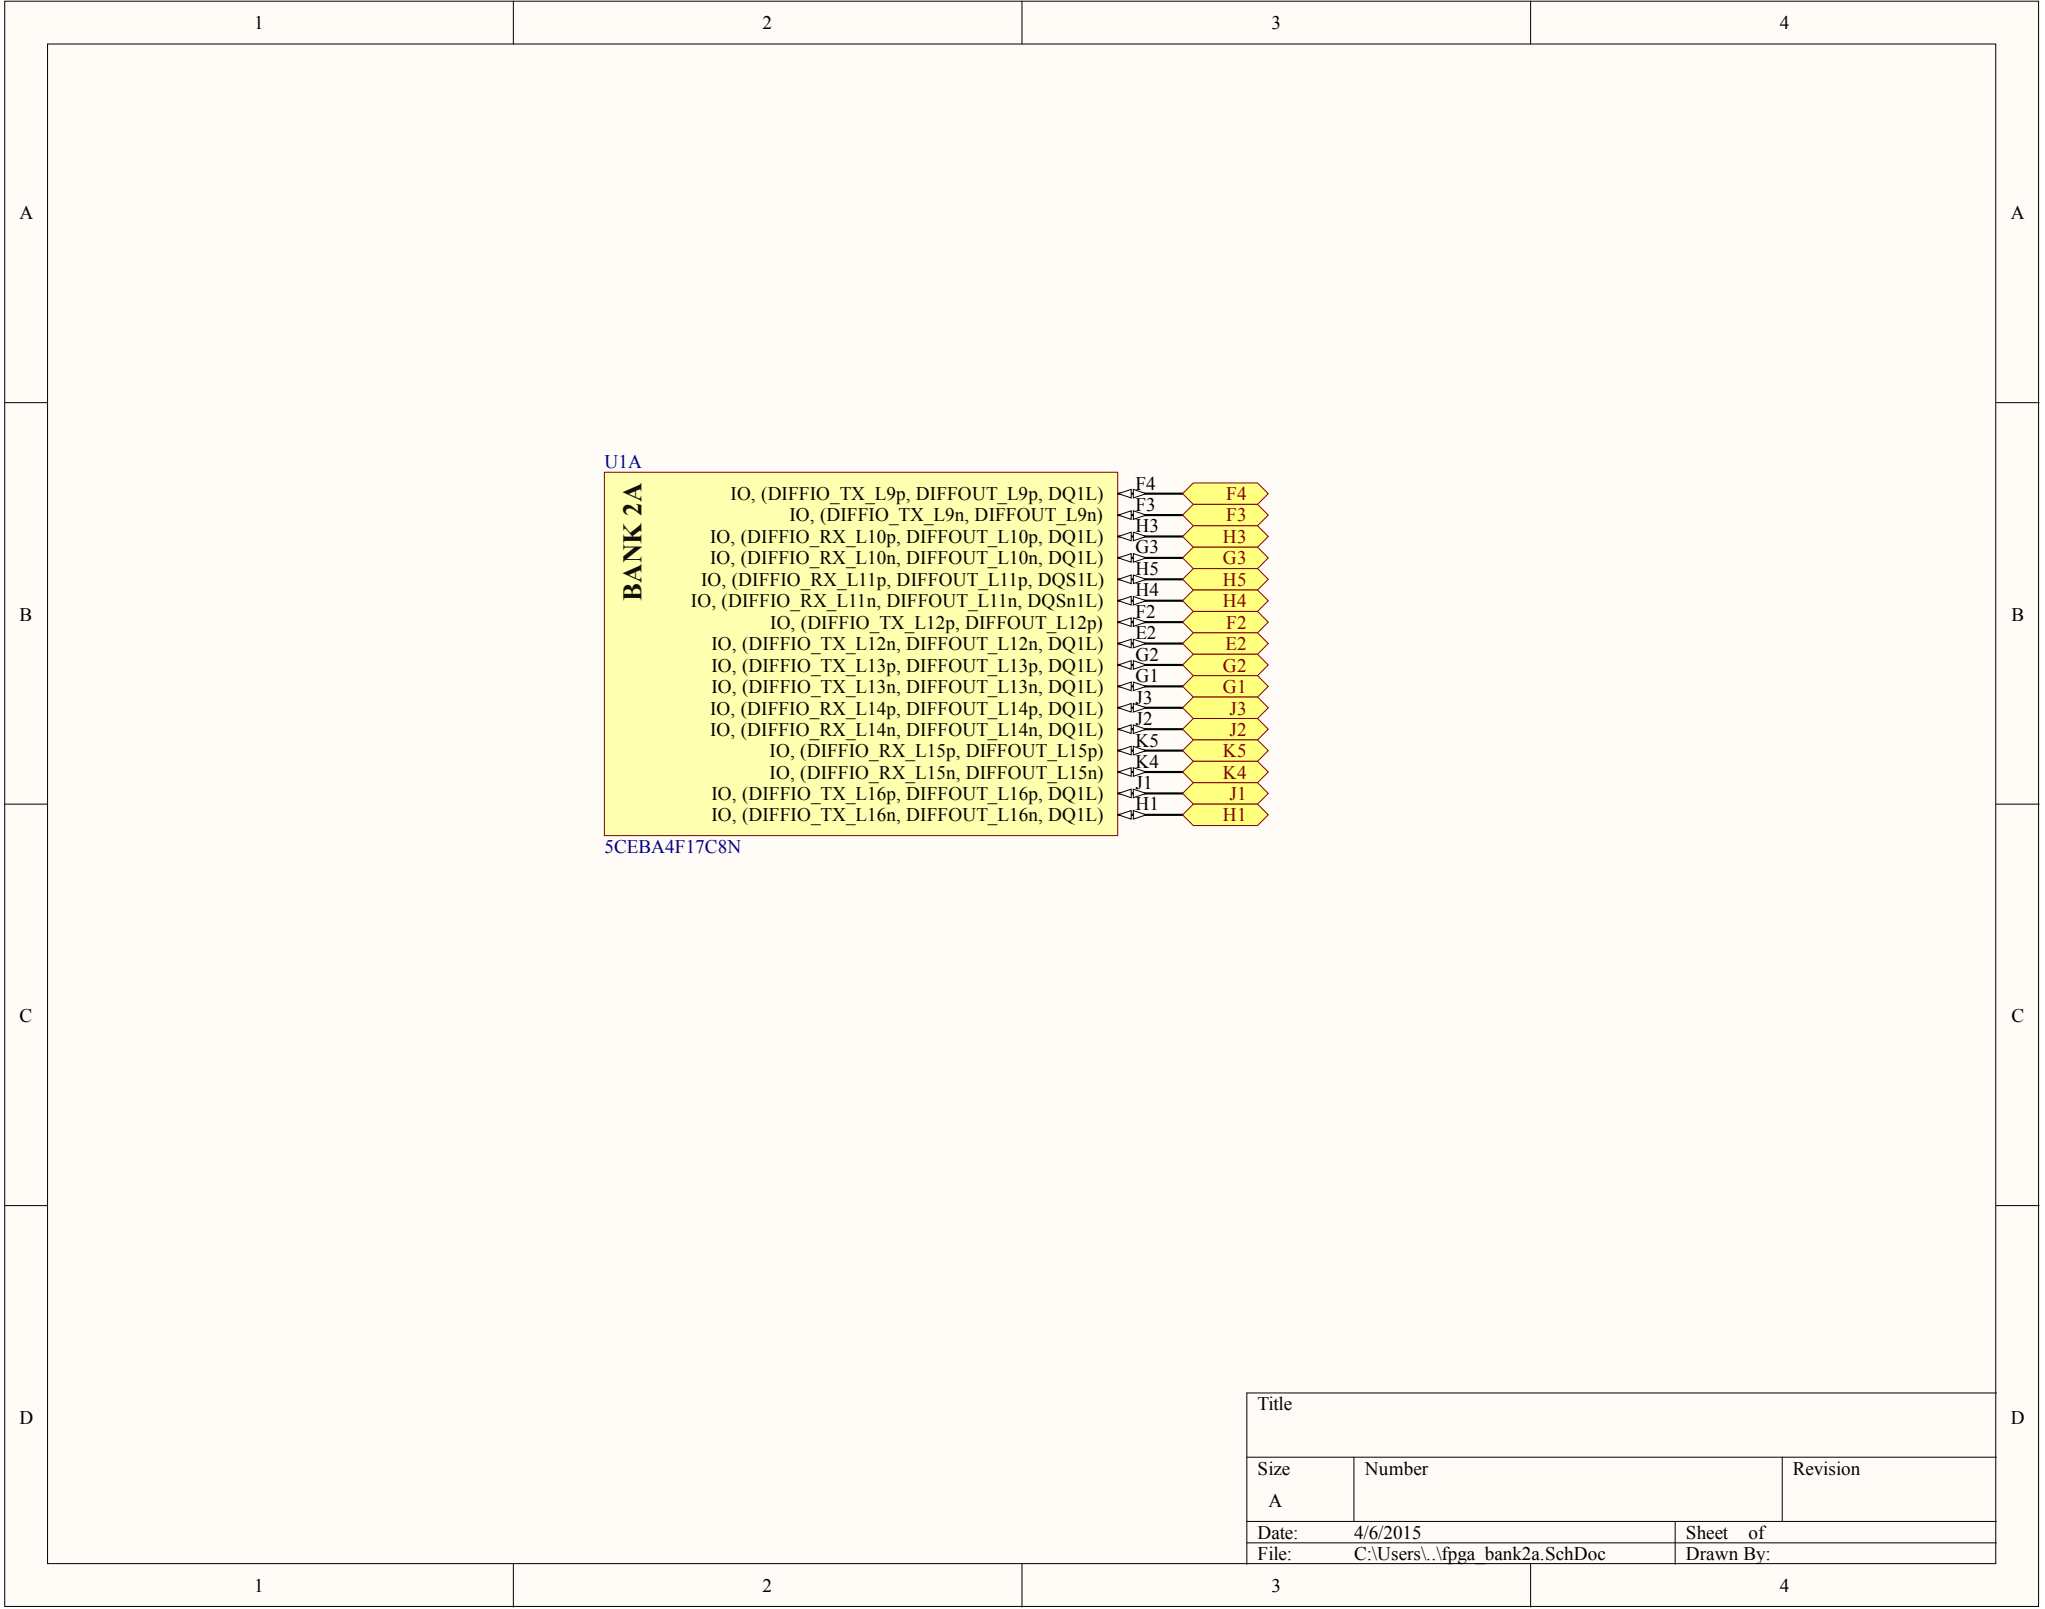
1 2 3 4

A A

B B

C C

D D

U1A

BANK 2A

IO, (DIFFIO_TX_L9p, DIFFOUT_L9p, DQ1L) F4 F4
IO, (DIFFIO_TX_L9n, DIFFOUT_L9n) F3 F3
IO, (DIFFIO_RX_L10p, DIFFOUT_L10p, DQ1L) H3 H3
IO, (DIFFIO_RX_L10n, DIFFOUT_L10n, DQ1L) G3 G3
IO, (DIFFIO_RX_L11p, DIFFOUT_L11p, DQS1L) H5 H5
IO, (DIFFIO_RX_L11n, DIFFOUT_L11n, DQSn1L) H4 H4
IO, (DIFFIO_TX_L12p, DIFFOUT_L12p) F2 F2
IO, (DIFFIO_TX_L12n, DIFFOUT_L12n, DQ1L) E2 E2
IO, (DIFFIO_TX_L13p, DIFFOUT_L13p, DQ1L) G2 G2
IO, (DIFFIO_TX_L13n, DIFFOUT_L13n, DQ1L) G1 G1
IO, (DIFFIO_RX_L14p, DIFFOUT_L14p, DQ1L) J3 J3
IO, (DIFFIO_RX_L14n, DIFFOUT_L14n, DQ1L) J2 J2
IO, (DIFFIO_RX_L15p, DIFFOUT_L15p) K5 K5
IO, (DIFFIO_RX_L15n, DIFFOUT_L15n) K4 K4
IO, (DIFFIO_TX_L16p, DIFFOUT_L16p, DQ1L) J1 J1
IO, (DIFFIO_TX_L16n, DIFFOUT_L16n, DQ1L) H1 H1

5CEBA4F17C8N

| Title | | | |
|---|---|---|---|
| Size A | Number | | Revision |
| Date: | 4/6/2015 | Sheet of | |
| File: | C:\Users\..\fpga_bank2a.SchDoc | Drawn By: | |

1 2 3 4